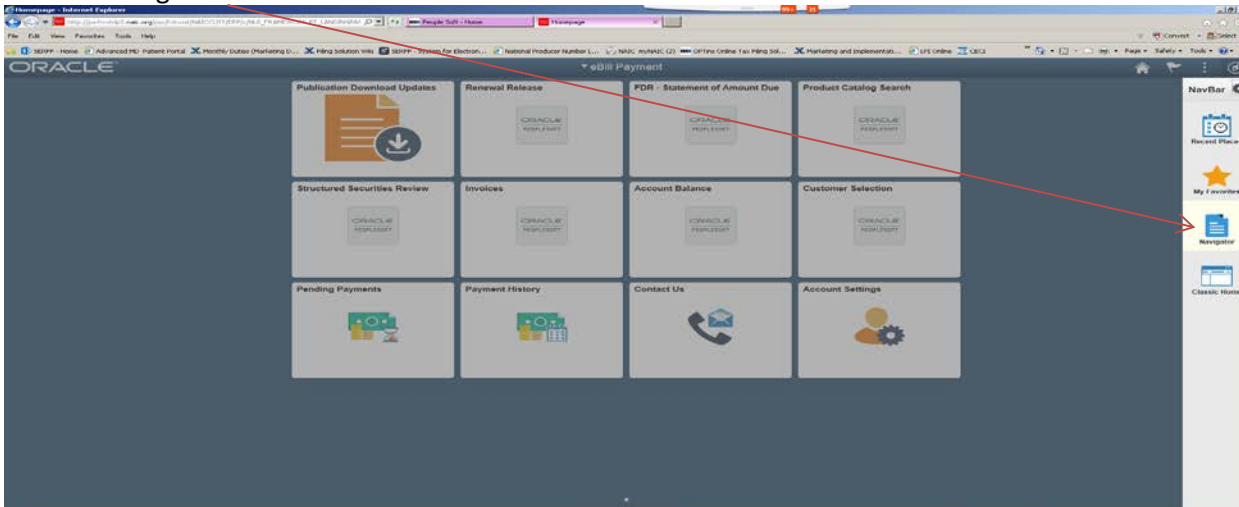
Homepage - Internet Explorer

People Soft - Home
Homepage

File Edit View Favorites Tools Help

SERFF - Home
Advanced MD Patient Portal
Monthly Duties (Marketing D...
Filing Solution Wiki
SERFF - System for Electron...
National Producer Number L...
NAIC myNAIC (2)
OPTins Online Tax Filing Sol...
Marketing and Implementati...
LFS Online
CBC2

Convert
Select

Page
Safety
Tools

ORACLE

eBill Payment

Publication Download Updates

Renewal Release

ORACLE PEOPLESOFT

FDR - Statement of Amount Due

ORACLE PEOPLESOFT

Product Catalog Search

ORACLE PEOPLESOFT

Structured Securities Review

ORACLE PEOPLESOFT

Invoices

ORACLE PEOPLESOFT

Account Balance

ORACLE PEOPLESOFT

Customer Selection

ORACLE PEOPLESOFT

Pending Payments

Payment History

Contact Us

Account Settings

NavBar

Recent Places

My Favorites

Navigator

Classic Home